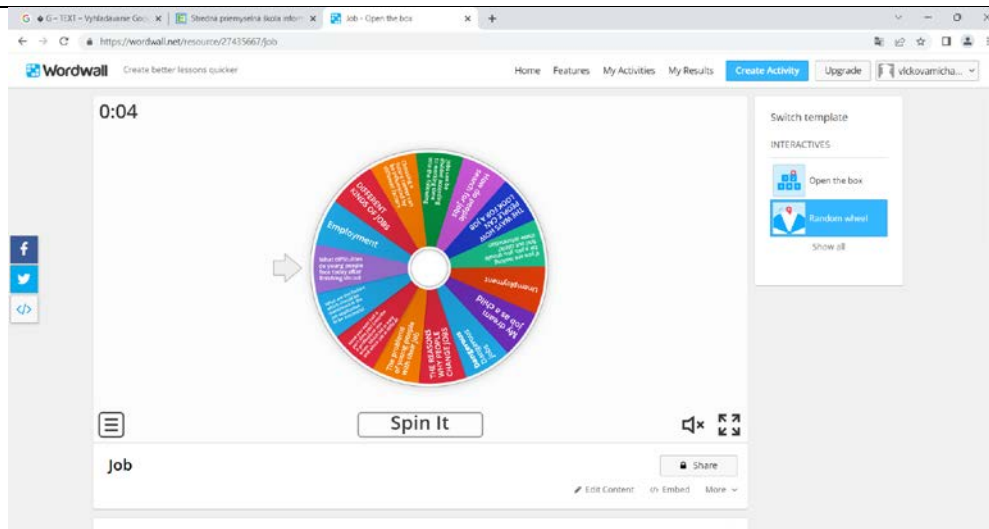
G – TEXT – Vyhľadávanie Goo...
Stredná priemyselná škola inform...
Job - Open the box

https://wordwall.net/resource/27435667/job

Wordwall Create better lessons quicker
Home Features My Activities My Results Create Activity Upgrade vlckovamicha...

0:04

DIFFERENT KINDS OF JOBS
Employment
THE WAYS HOW TO LOOK FOR A JOB
Unemployment
Job as a child
My dream job
THE REASONS WHY PEOPLE CHANGE JOBS
The problems of young people with their job
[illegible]

Spin It

Job
Share
Edit Content Embed More

Switch template
INTERACTIVES
Open the box
Random wheel
Show all